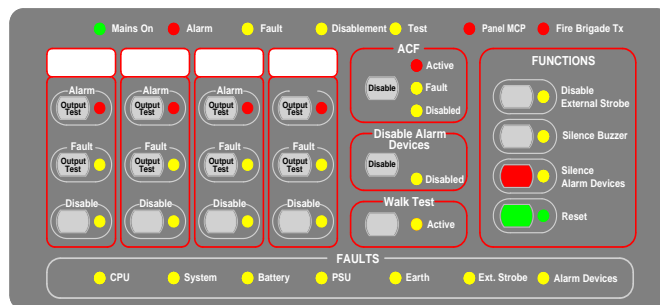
Mains On Alarm Fault Disablement Test Panel MCP Fire Brigade Tx

Alarm
Output Test
Fault
Output Test
Disable

Alarm
Output Test
Fault
Output Test
Disable

Alarm
Output Test
Fault
Output Test
Disable

Alarm
Output Test
Fault
Output Test
Disable

ACF
Disable
Active
Fault
Disabled

Disable Alarm Devices
Disable
Disabled

Walk Test
Active

FUNCTIONS
Disable External Strobe
Silence Buzzer
Silence Alarm Devices
Reset

FAULTS
CPU System Battery PSU Earth Ext. Strobe Alarm Devices